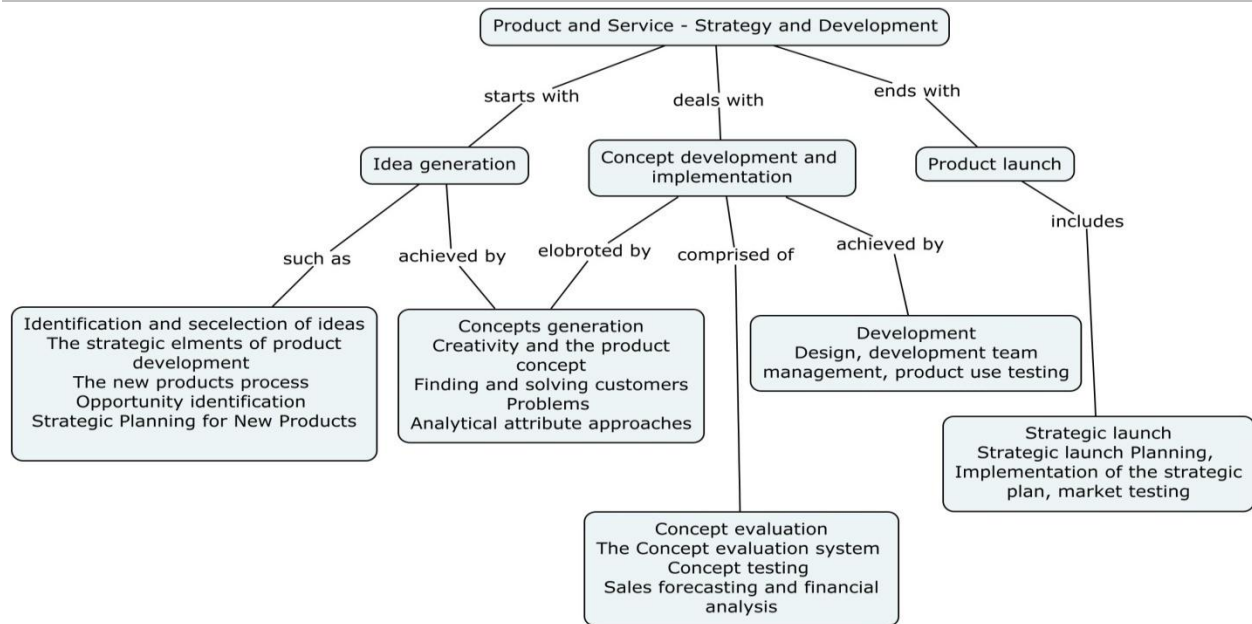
Product and Service - Strategy and Development

starts with

deals with

ends with

Idea generation

Concept development and implementation

Product launch

such as

achieved by

elobroted by

comprised of

achieved by

includes

Identification and secelection of ideas
The strategic elments of product development
The new products process
Opportunity identification
Strategic Planning for New Products

Concepts generation
Creativity and the product concept
Finding and solving customers Problems
Analytical attribute approaches

Development
Design, development team management, product use testing

Strategic launch
Strategic launch Planning, Implementation of the strategic plan, market testing

Concept evaluation
The Concept evaluation system
Concept testing
Sales forecasting and financial analysis